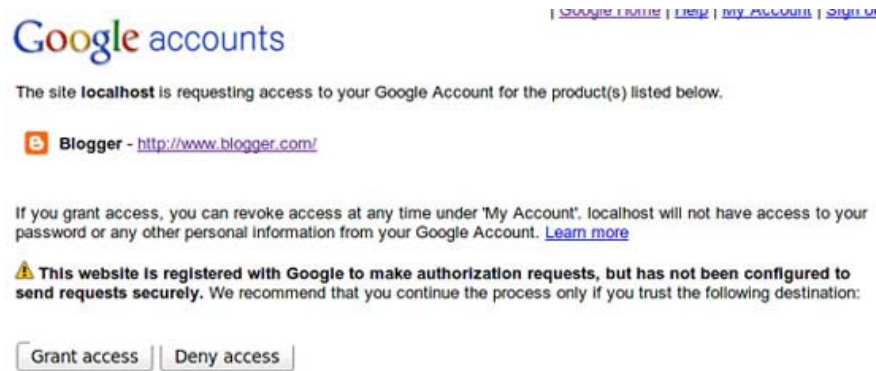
| Google Home | Help | My Account | Sign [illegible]

Google accounts

The site localhost is requesting access to your Google Account for the product(s) listed below.

Blogger - http://www.blogger.com/

If you grant access, you can revoke access at any time under 'My Account'. localhost will not have access to your password or any other personal information from your Google Account. Learn more

This website is registered with Google to make authorization requests, but has not been configured to send requests securely. We recommend that you continue the process only if you trust the following destination:

Grant access | Deny access